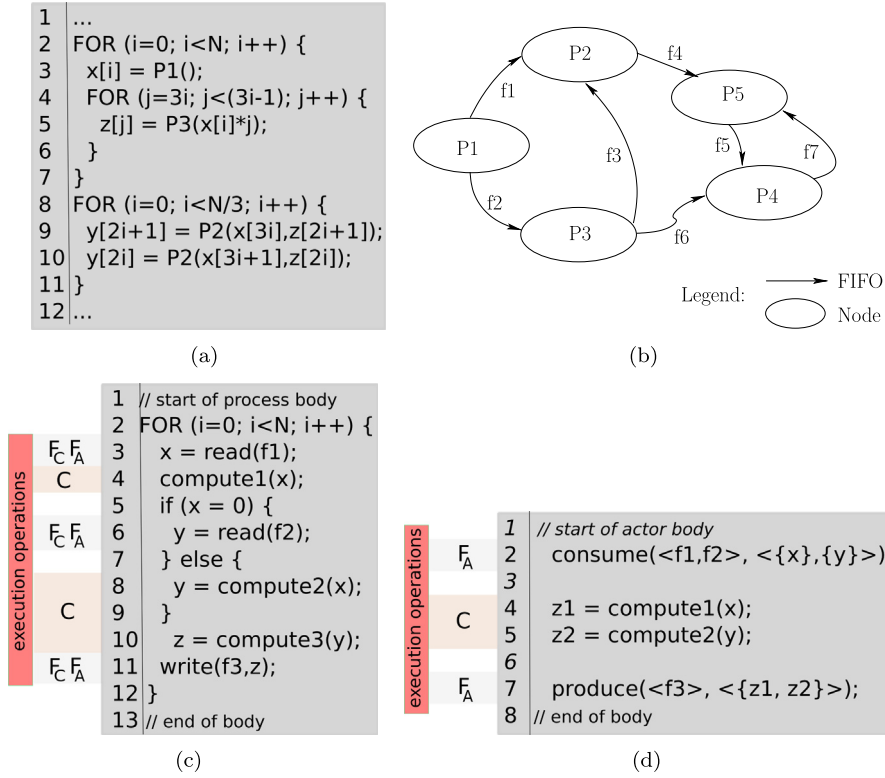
1 ...
2 FOR (i=0; i<N; i++) {
3 x[i] = P1();
4 FOR (j=3i; j<(3i-1); j++) {
5 z[j] = P3(x[i]*j);
6 }
7 }
8 FOR (i=0; i<N/3; i++) {
9 y[2i+1] = P2(x[3i],z[2i+1]);
10 y[2i] = P2(x[3i+1],z[2i]);
11 }
12 ...

(a)

P2
f4
P5
f1
P1
f3
f5
f7
P4
f2
P3
f6
Legend: FIFO
Node

(b)

execution operations
$F_C$ $F_A$
C
$F_C$ $F_A$
C
$F_C$ $F_A$

1 // start of process body
2 FOR (i=0; i<N; i++) {
3 x = read(f1);
4 compute1(x);
5 if (x = 0) {
6 y = read(f2);
7 } else {
8 y = compute2(x);
9 }
10 z = compute3(y);
11 write(f3,z);
12 }
13 // end of body

(c)

execution operations
$F_A$
C
$F_A$

1 // start of actor body
2 consume(<f1,f2>, <{x},{y}>)
3
4 z1 = compute1(x);
5 z2 = compute2(y);
6
7 produce(<f3>, <{z1, z2}>);
8 // end of body

(d)